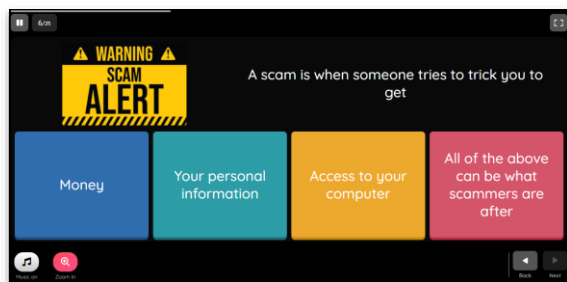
6/25

WARNING
SCAM
ALERT

A scam is when someone tries to trick you to get

Money

Your personal information

Access to your computer

All of the above can be what scammers are after

Music on

Zoom in

Back

Next